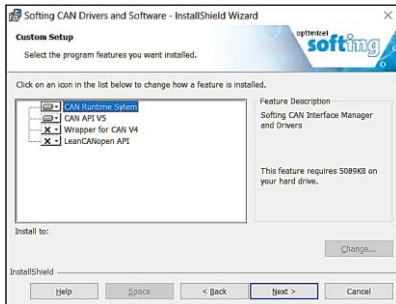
Softing CAN Drivers and Software - InstallShield Wizard

Custom Setup

Select the program features you want installed.

optimize! softing

Click on an icon in the list below to change how a feature is installed.

CAN Runtime Sytem
CAN API V5
Wrapper for CAN V4
LeanCANopen API

Feature Description

Softing CAN Interface Manager and Drivers

This feature requires 5089KB on your hard drive.

Install to:

Change...

InstallShield

Help
Space
< Back
Next >
Cancel